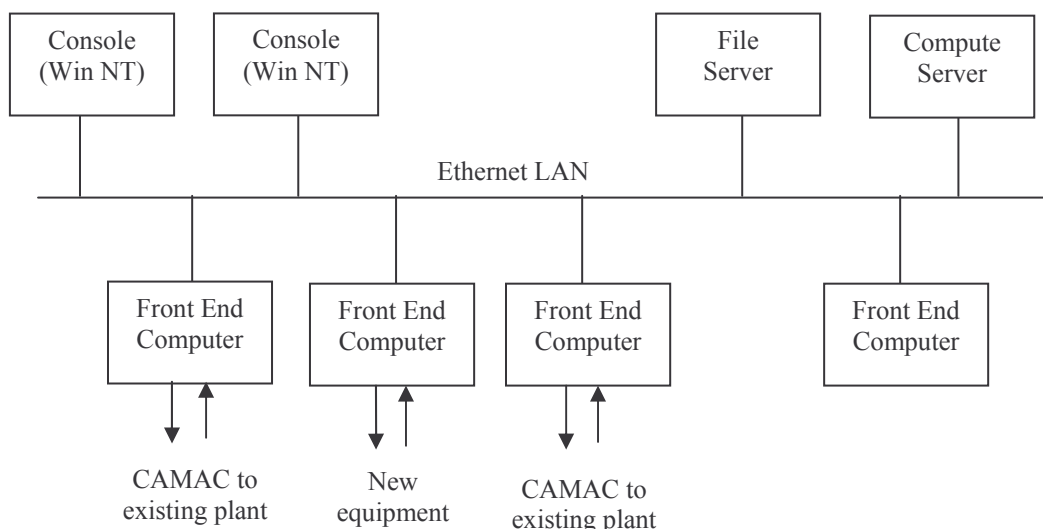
Console (Win NT)

Console (Win NT)

File Server

Compute Server

Ethernet LAN

Front End Computer

Front End Computer

Front End Computer

Front End Computer

CAMAC to existing plant

New equipment

CAMAC to existing plant